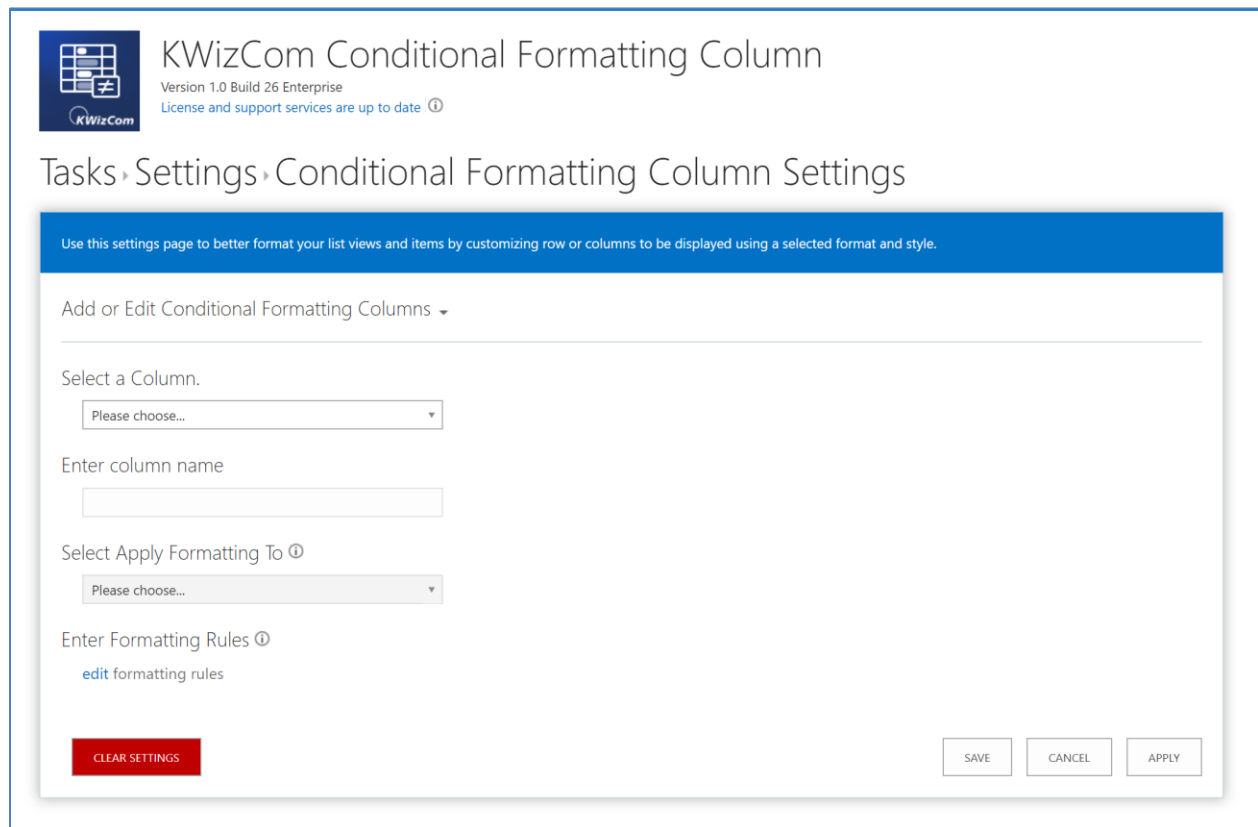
KWizCom

KWizCom Conditional Formatting Column

Version 1.0 Build 26 Enterprise

License and support services are up to date ⓘ

Tasks ▸ Settings ▸ Conditional Formatting Column Settings

Use this settings page to better format your list views and items by customizing row or columns to be displayed using a selected format and style.

Add or Edit Conditional Formatting Columns

Select a Column.

Please choose...

Enter column name

Select Apply Formatting To ⓘ

Please choose...

Enter Formatting Rules ⓘ

edit formatting rules

CLEAR SETTINGS

SAVE

CANCEL

APPLY